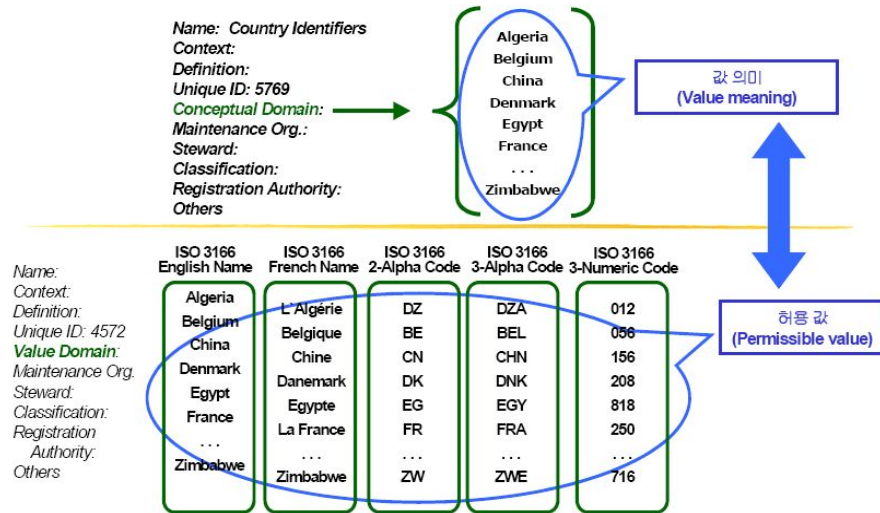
Name: Country Identifiers
Context:
Definition:
Unique ID: 5769
Conceptual Domain:
Maintenance Org.:
Steward:
Classification:
Registration Authority:
Others

Algeria
Belgium
China
Denmark
Egypt
France
. . .
Zimbabwe

값 의미
(Value meaning)

Name:
Context:
Definition:
Unique ID: 4572
Value Domain:
Maintenance Org.
Steward:
Classification:
Registration Authority:
Others

| ISO 3166 English Name | ISO 3166 French Name | ISO 3166 2-Alpha Code | ISO 3166 3-Alpha Code | ISO 3166 3-Numeric Code |
|---|---|---|---|---|
| Algeria | L'Algérie | DZ | DZA | 012 |
| Belgium | Belgique | BE | BEL | 056 |
| China | Chine | CN | CHN | 156 |
| Denmark | Danemark | DK | DNK | 208 |
| Egypt | Egypte | EG | EGY | 818 |
| France | La France | FR | FRA | 250 |
| . . . | . . . | . . . | . . . | . . . |
| Zimbabwe | Zimbabwe | ZW | ZWE | 716 |

허용 값
(Permissible value)